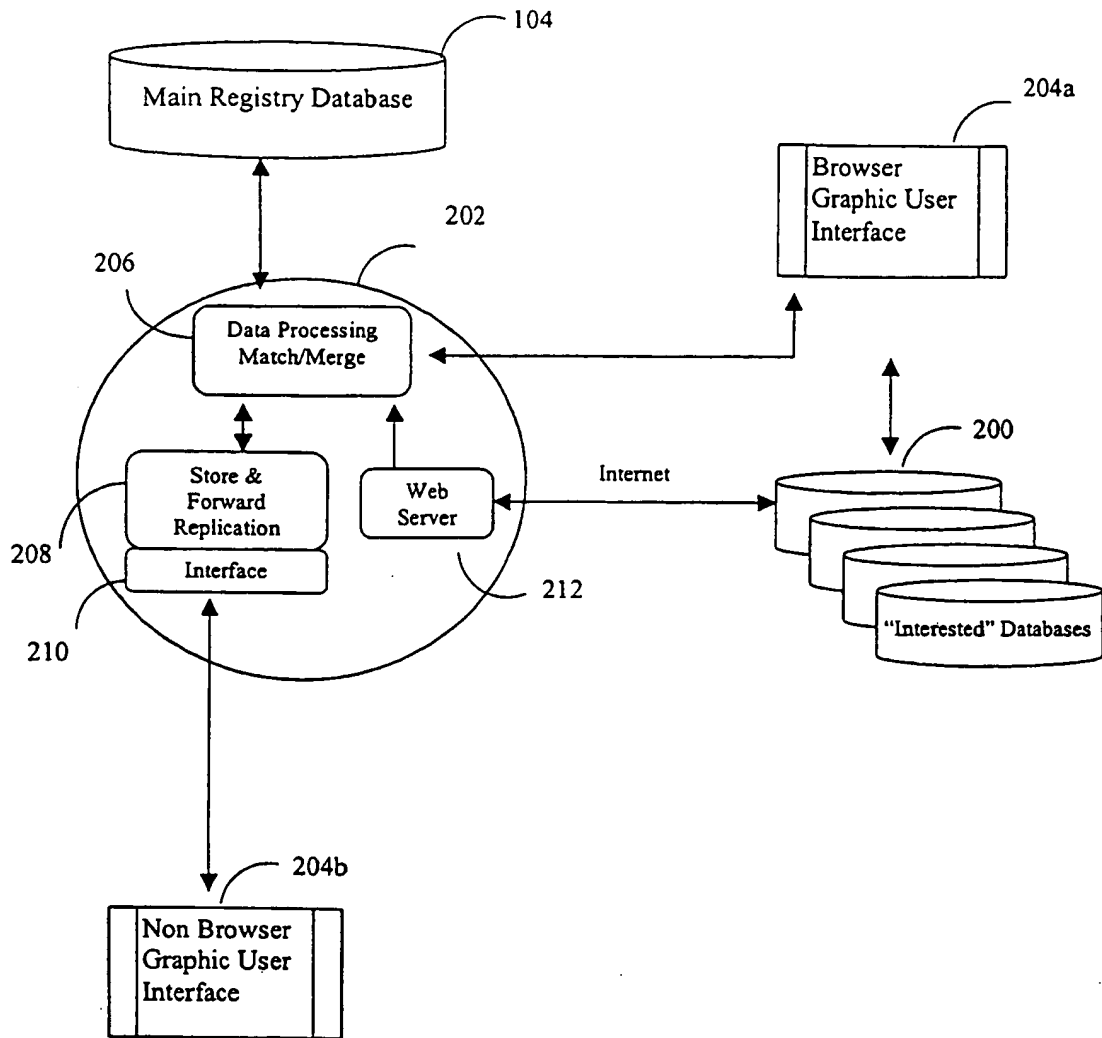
104
Main Registry Database
204a
Browser Graphic User Interface
202
206
Data Processing Match/Merge
200
Store & Forward Replication
Web Server
Internet
208
Interface
212
210
"Interested" Databases
204b
Non Browser Graphic User Interface